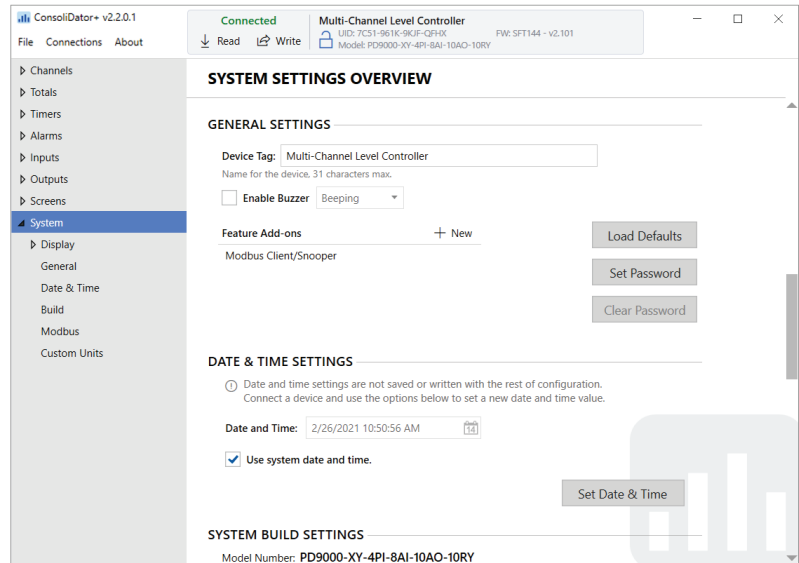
ConsoliDator+ v2.2.0.1

File Connections About

Connected

Read Write

Multi-Channel Level Controller

UID: 7C51-961K-9KJF-QFHX FW: SFT144 - v2.101

Model: PD9000-XY-4PI-8AI-10AO-10RY

Channels
Totals
Timers
Alarms
Inputs
Outputs
Screens
System
Display
General
Date & Time
Build
Modbus
Custom Units

SYSTEM SETTINGS OVERVIEW

GENERAL SETTINGS

Device Tag: Multi-Channel Level Controller

Name for the device, 31 characters max.

Enable Buzzer Beeping

Feature Add-ons + New

Modbus Client/Snooper

Load Defaults

Set Password

Clear Password

DATE & TIME SETTINGS

Date and time settings are not saved or written with the rest of configuration. Connect a device and use the options below to set a new date and time value.

Date and Time: 2/26/2021 10:50:56 AM 14

Use system date and time.

Set Date & Time

SYSTEM BUILD SETTINGS

Model Number: PD9000-XY-4PI-8AI-10AO-10RY